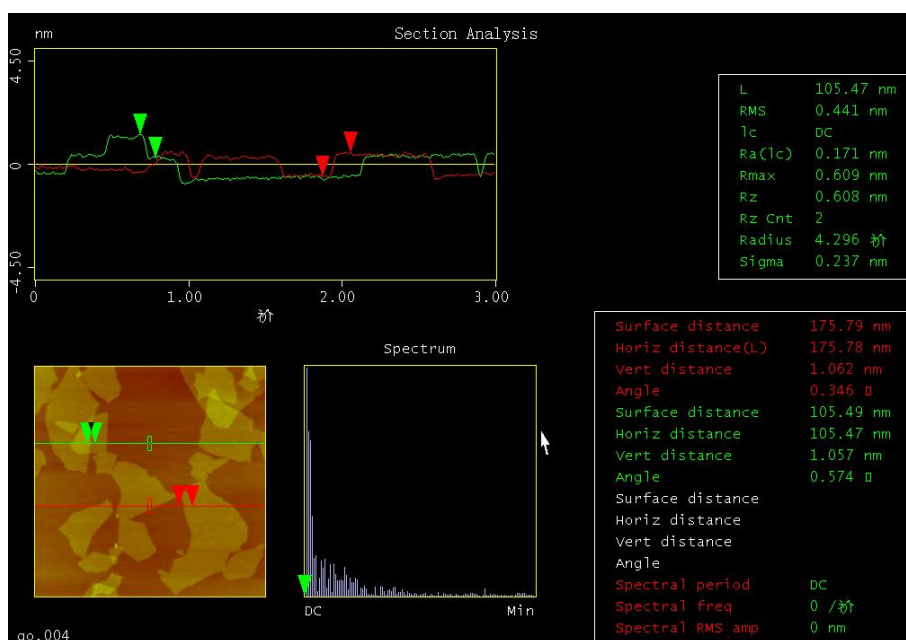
nm

Section Analysis

4.50

0

-4.50

0 1.00 2.00 3.00

矜

| L | 105.47 nm |
|---|---|
| RMS | 0.441 nm |
| lc | DC |
| Ra(lc) | 0.171 nm |
| Rmax | 0.609 nm |
| Rz | 0.608 nm |
| Rz Cnt | 2 |
| Radius | 4.296 矜 |
| Sigma | 0.237 nm |

Spectrum

DC Min

| Surface distance | 175.79 nm |
|---|---|
| Horiz distance(L) | 175.78 nm |
| Vert distance | 1.062 nm |
| Angle | 0.346 ¤ |
| Surface distance | 105.49 nm |
| Horiz distance | 105.47 nm |
| Vert distance | 1.057 nm |
| Angle | 0.574 ¤ |
| Surface distance | |
| Horiz distance | |
| Vert distance | |
| Angle | |
| Spectral period | DC |
| Spectral freq | 0 /矜 |
| Spectral RMS amp | 0 nm |

go.004